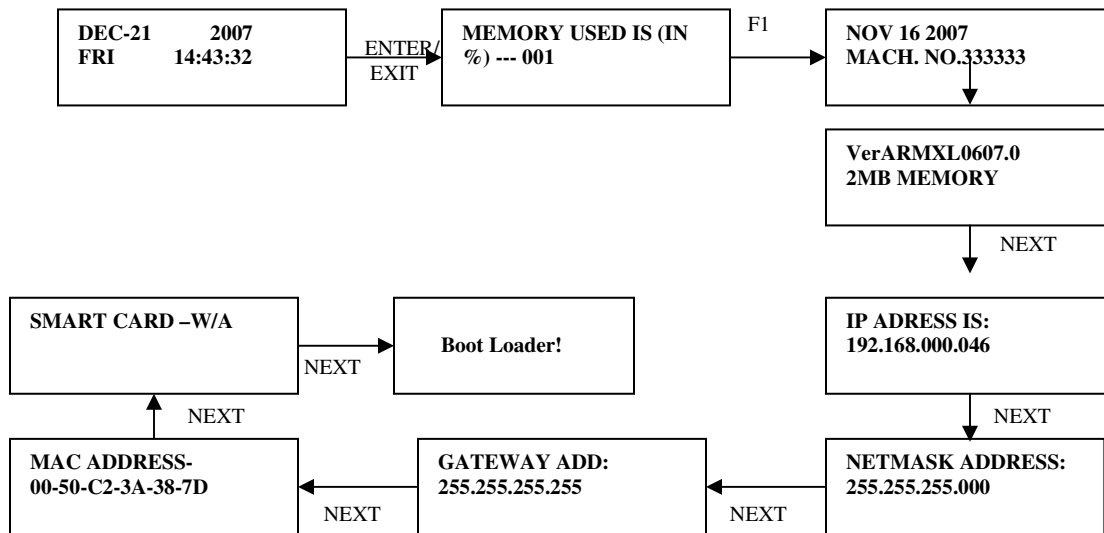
DEC-21 2007
FRI 14:43:32

ENTER/
EXIT

MEMORY USED IS (IN %) --- 001

F1

NOV 16 2007
MACH. NO.333333

VerARMXL0607.0
2MB MEMORY

NEXT

IP ADRESS IS:
192.168.000.046

NEXT

NETMASK ADDRESS:
255.255.255.000

NEXT

GATEWAY ADD:
255.255.255.255

NEXT

MAC ADDRESS-
00-50-C2-3A-38-7D

NEXT

SMART CARD –W/A

NEXT

Boot Loader!